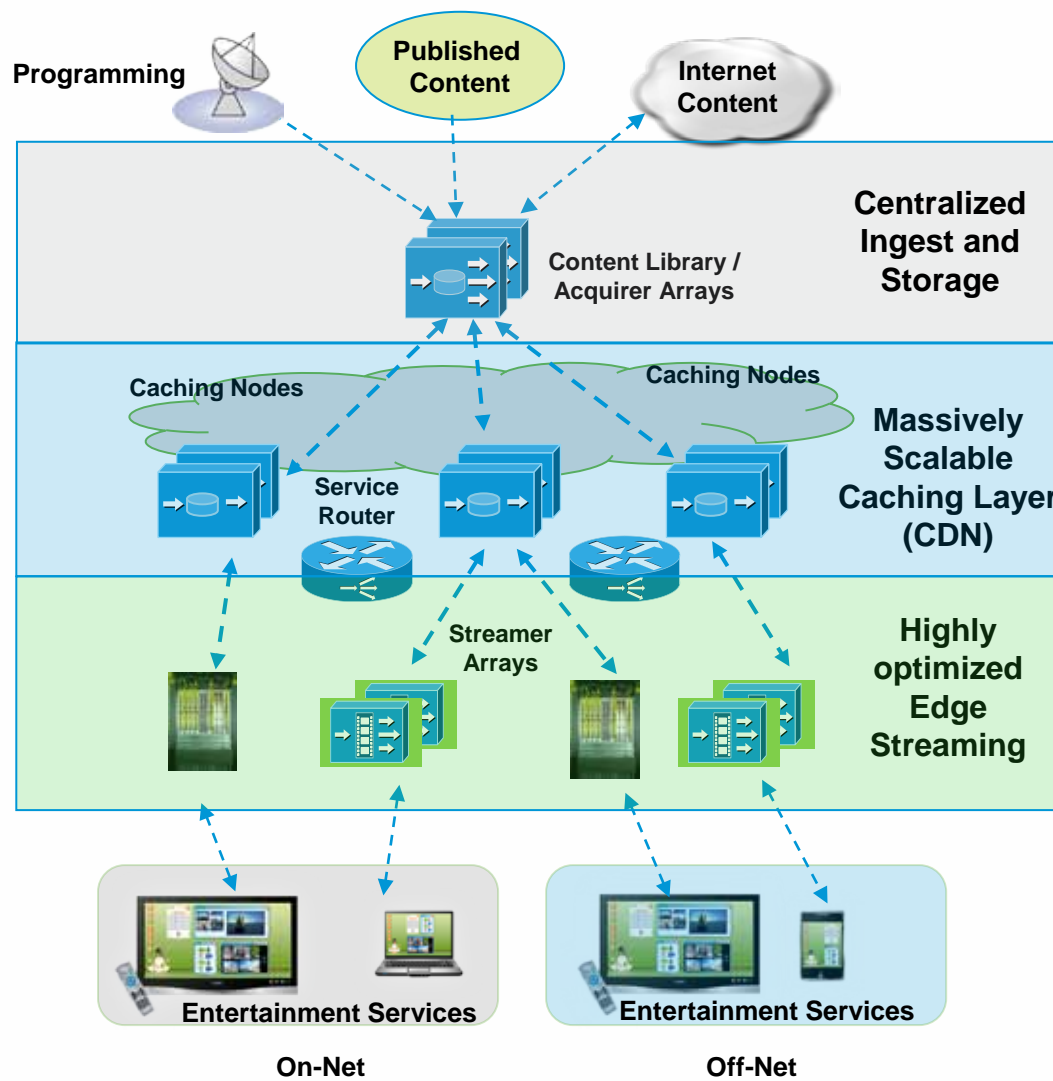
Programming

Published Content

Internet Content

Centralized Ingest and Storage

Content Library / Acquirer Arrays

Caching Nodes

Caching Nodes

Massively Scalable Caching Layer (CDN)

Service Router

Streamer Arrays

Highly optimized Edge Streaming

Entertainment Services

Entertainment Services

On-Net

Off-Net